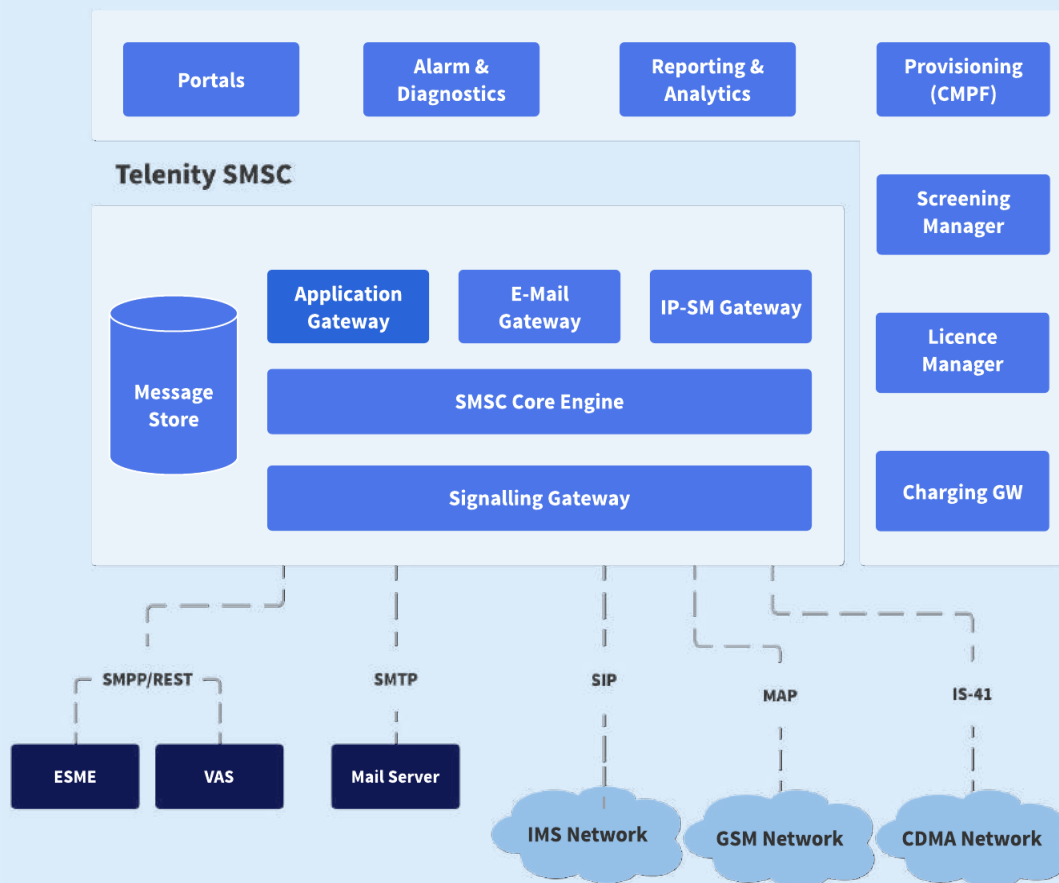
Portals

Alarm & Diagnostics

Reporting & Analytics

Provisioning (CMPF)

Telenity SMSC

Screening Manager

Licence Manager

Charging GW

Message Store

Application Gateway

E-Mail Gateway

IP-SM Gateway

SMSC Core Engine

Signalling Gateway

SMPP/REST

SMTP

SIP

MAP

IS-41

ESME

VAS

Mail Server

IMS Network

GSM Network

CDMA Network